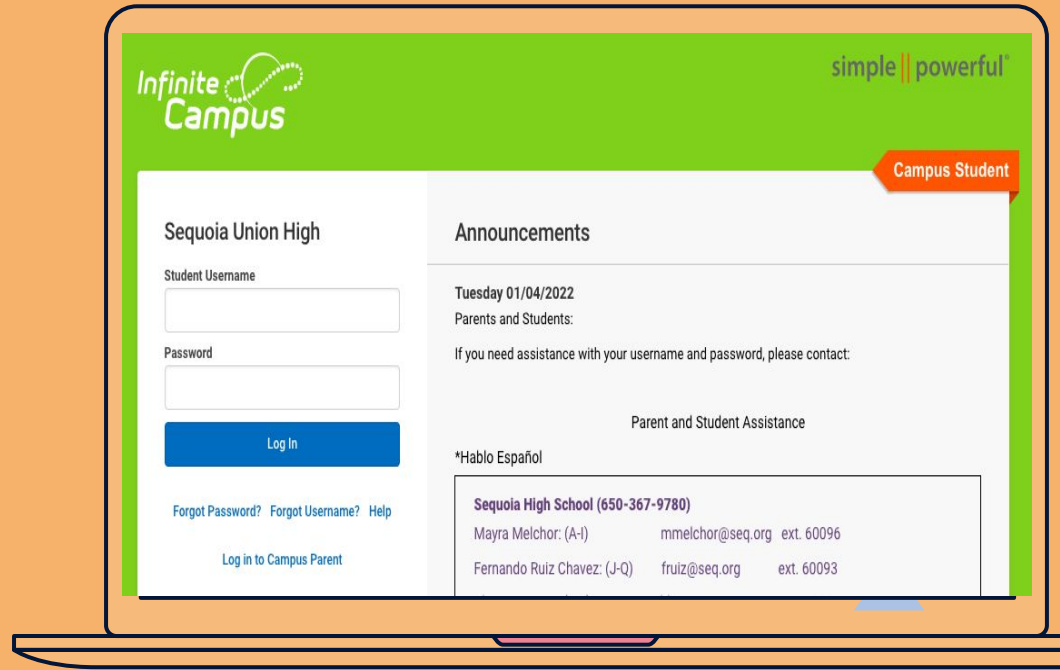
Infinite Campus

simple || powerful®

Campus Student

Sequoia Union High

Student Username

Password

Log In

Forgot Password? Forgot Username? Help

Log in to Campus Parent

Announcements

Tuesday 01/04/2022

Parents and Students:

If you need assistance with your username and password, please contact:

Parent and Student Assistance

*Hablo Español

Sequoia High School (650-367-9780)

Mayra Melchor: (A-I) mmelchor@seq.org ext. 60096

Fernando Ruiz Chavez: (J-Q) fruiz@seq.org ext. 60093